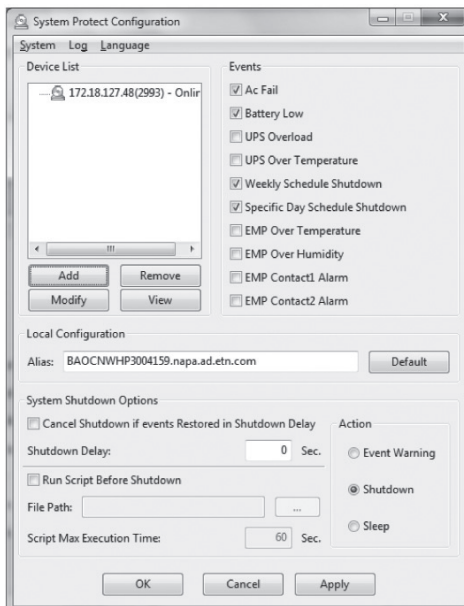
System Protect Configuration

System Log Language

Device List

172.18.127.48(2993) - Onlir

Add Remove
Modify View

Events

Ac Fail
Battery Low
UPS Overload
UPS Over Temperature
Weekly Schedule Shutdown
Specific Day Schedule Shutdown
EMP Over Temperature
EMP Over Humidity
EMP Contact1 Alarm
EMP Contact2 Alarm

Local Configuration

Alias: BAOCNWHP3004159.napa.ad.etn.com Default

System Shutdown Options

Cancel Shutdown if events Restored in Shutdown Delay

Shutdown Delay: 0 Sec.

Run Script Before Shutdown

File Path: ...

Script Max Execution Time: 60 Sec.

Action

Event Warning

Shutdown

Sleep

OK Cancel Apply